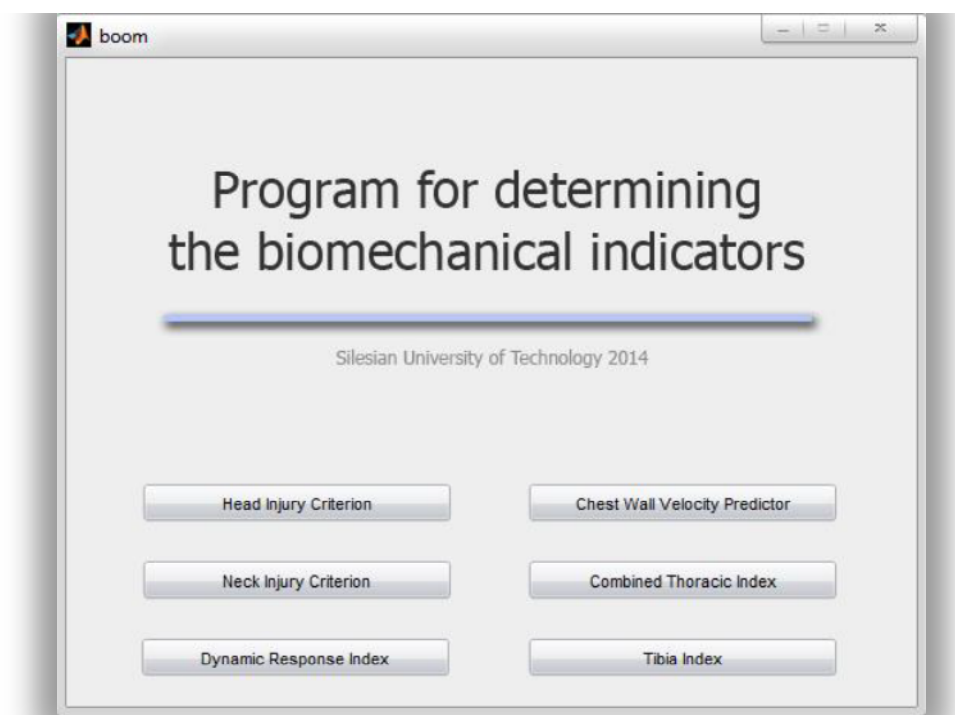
boom

Program for determining the biomechanical indicators

Silesian University of Technology 2014

Head Injury Criterion

Chest Wall Velocity Predictor

Neck Injury Criterion

Combined Thoracic Index

Dynamic Response Index

Tibia Index